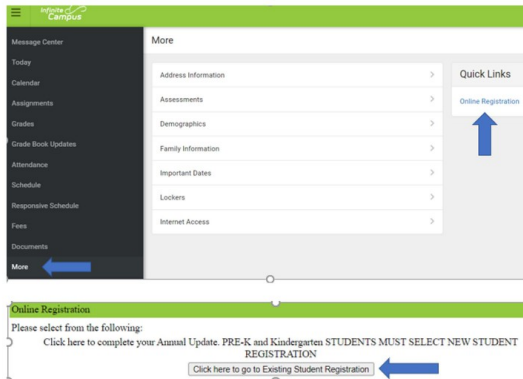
Infinite Campus

Message Center
Today
Calendar
Assignments
Grades
Grade Book Updates
Attendance
Schedule
Responsive Schedule
Fees
Documents
More

More

Address Information
Assessments
Demographics
Family Information
Important Dates
Lockers
Internet Access

Quick Links
Online Registration

Online Registration

Please select from the following:

Click here to complete your Annual Update. PRE-K and Kindergarten STUDENTS MUST SELECT NEW STUDENT REGISTRATION

Click here to go to Existing Student Registration